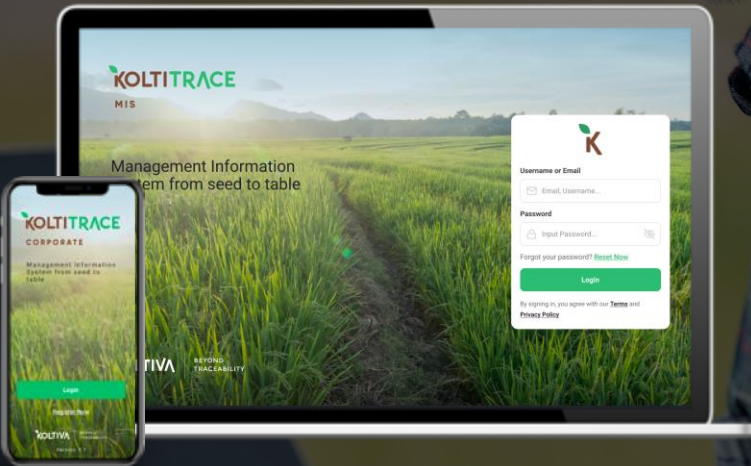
KOLTITRACE
MIS

Management Information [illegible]stem from seed to table

K

Username or Email

Email, Username...

Password

Input Password...

Forgot your password? Reset Now

Login

By signing in, you agree with our Terms and Privacy Policy

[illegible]TIVA BEYOND TRACEABILITY

KOLTITRACE
CORPORATE

Management Information System from seed to table

Login

Register Now

KOLTIVA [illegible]

Version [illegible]